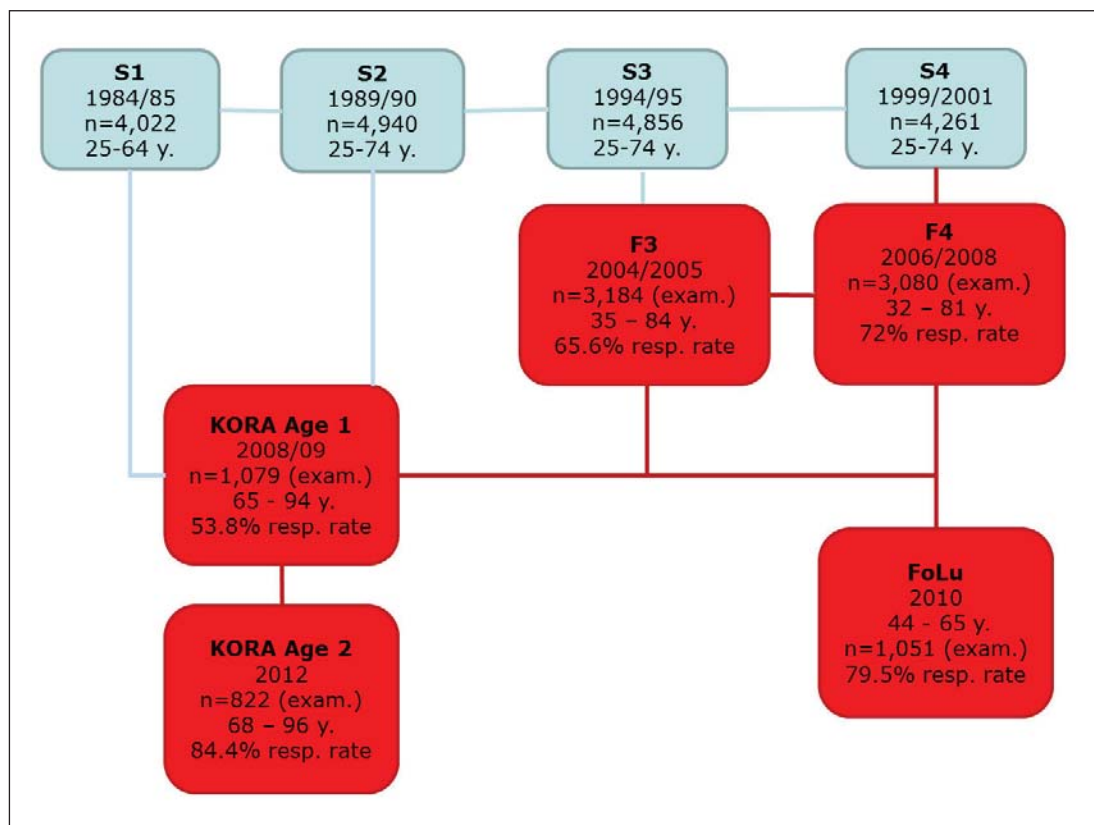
S1
1984/85
n=4,022
25-64 y.

S2
1989/90
n=4,940
25-74 y.

S3
1994/95
n=4,856
25-74 y.

S4
1999/2001
n=4,261
25-74 y.

F3
2004/2005
n=3,184 (exam.)
35 – 84 y.
65.6% resp. rate

F4
2006/2008
n=3,080 (exam.)
32 – 81 y.
72% resp. rate

KORA Age 1
2008/09
n=1,079 (exam.)
65 - 94 y.
53.8% resp. rate

FoLu
2010
44 - 65 y.
n=1,051 (exam.)
79.5% resp. rate

KORA Age 2
2012
n=822 (exam.)
68 – 96 y.
84.4% resp. rate